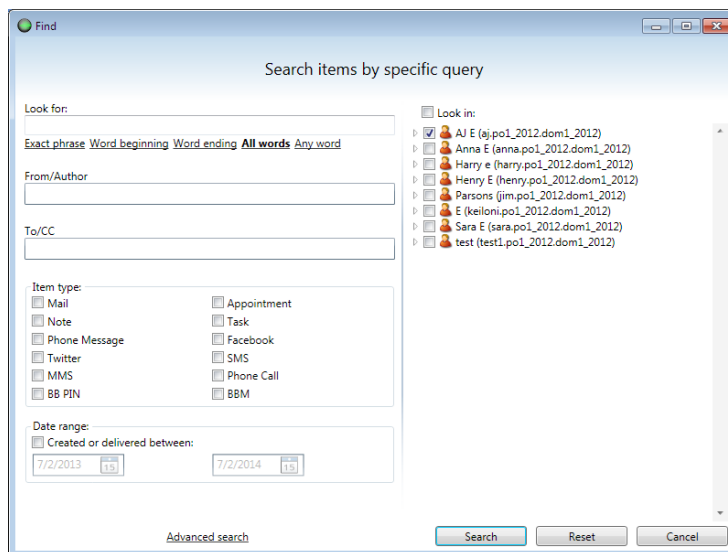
Find

Search items by specific query

Look for:

Exact phrase Word beginning Word ending **All words** Any word

From/Author

To/CC

Item type:
Mail
Appointment
Note
Task
Phone Message
Facebook
Twitter
SMS
MMS
Phone Call
BB PIN
BBM

Date range:
Created or delivered between:
7/2/2013
7/2/2014

Look in:
AJ E (aj.po1_2012.dom1_2012)
Anna E (anna.po1_2012.dom1_2012)
Harry e (harry.po1_2012.dom1_2012)
Henry E (henry.po1_2012.dom1_2012)
Parsons (jim.po1_2012.dom1_2012)
E (keiloni.po1_2012.dom1_2012)
Sara E (sara.po1_2012.dom1_2012)
test (test1.po1_2012.dom1_2012)

Advanced search

Search
Reset
Cancel